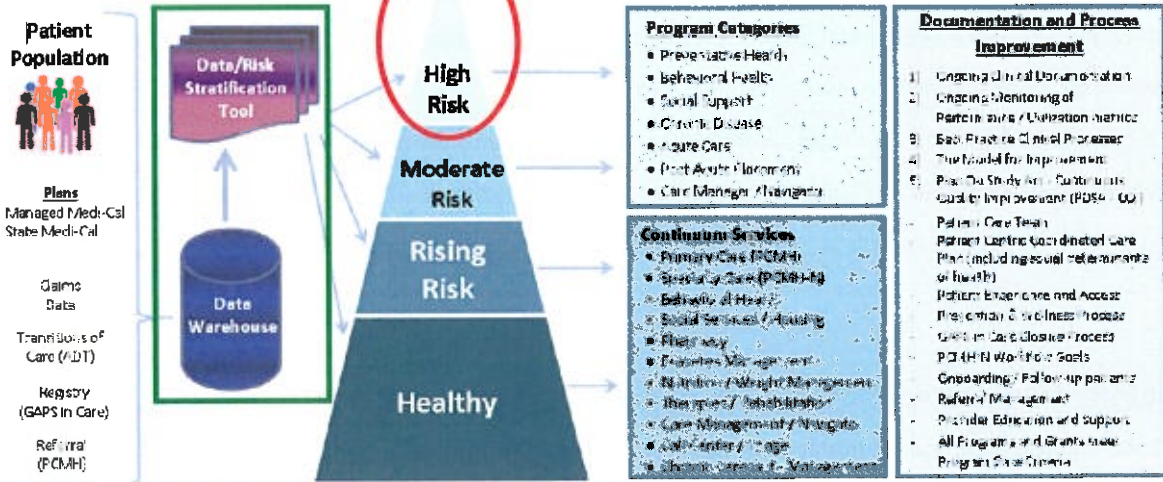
Patient Population

Plans
Managed Medi-Cal
State Medi-Cal

Claims
Data

Transitions of Care (ADT)

Registry (GAPS in Care)

Referral (PCMH)

Data/Risk Stratification Tool

Data Warehouse

High Risk

Moderate Risk

Rising Risk

Healthy

Program Categories
• Preventative Health
• Behavioral Health
• Social Support
• Chronic Disease
• Acute Care
• Post Acute Placement
• Care Manager / Navigator

Continuum Services
• Primary Care (PCMH)
• Specialty Care (PCMH-N)
• Behavioral Health
• Social Services / Housing
• Pharmacy
• Diabetes Management
• Nutrition / Weight Management
• Therapies / Rehabilitation
• Care Management / Navigate
• Call Center / Triage
• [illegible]

Documentation and Process Improvement
1) Ongoing Clinical Documentation
2) Ongoing Monitoring of Performance / Utilization Metrics
3) Best Practice Clinical Processes
4) The Model for Improvement
5) Plan Do Study Act - Continuous Quality Improvement (PDSA - CQI)
- Patient Care Team
- Patient Centric Coordinated Care Plan (including social determinants of health)
- Patient Experience and Access
- Preventative & Wellness Process
- Gaps in Care Closure Process
- PCMH-N Workflow Goals
- Onboarding / Follow-up patients
- Referral Management
- Provider Education and Support
- All Programs and Grants meet Program Care Criteria